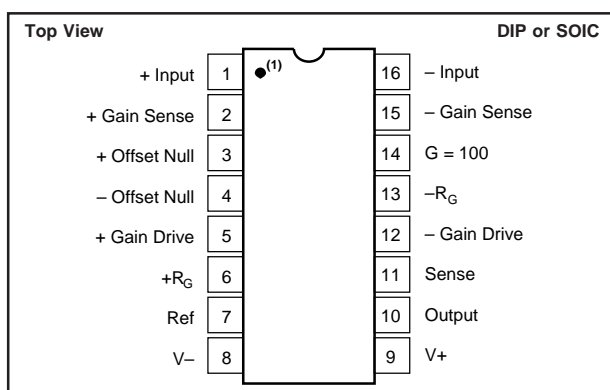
Top View

DIP or SOIC

(1)

+ Input 1
+ Gain Sense 2
+ Offset Null 3
– Offset Null 4
+ Gain Drive 5
$+R_G$ 6
Ref 7
V– 8

16 – Input
15 – Gain Sense
14 G = 100
13 $-R_G$
12 – Gain Drive
11 Sense
10 Output
9 V+